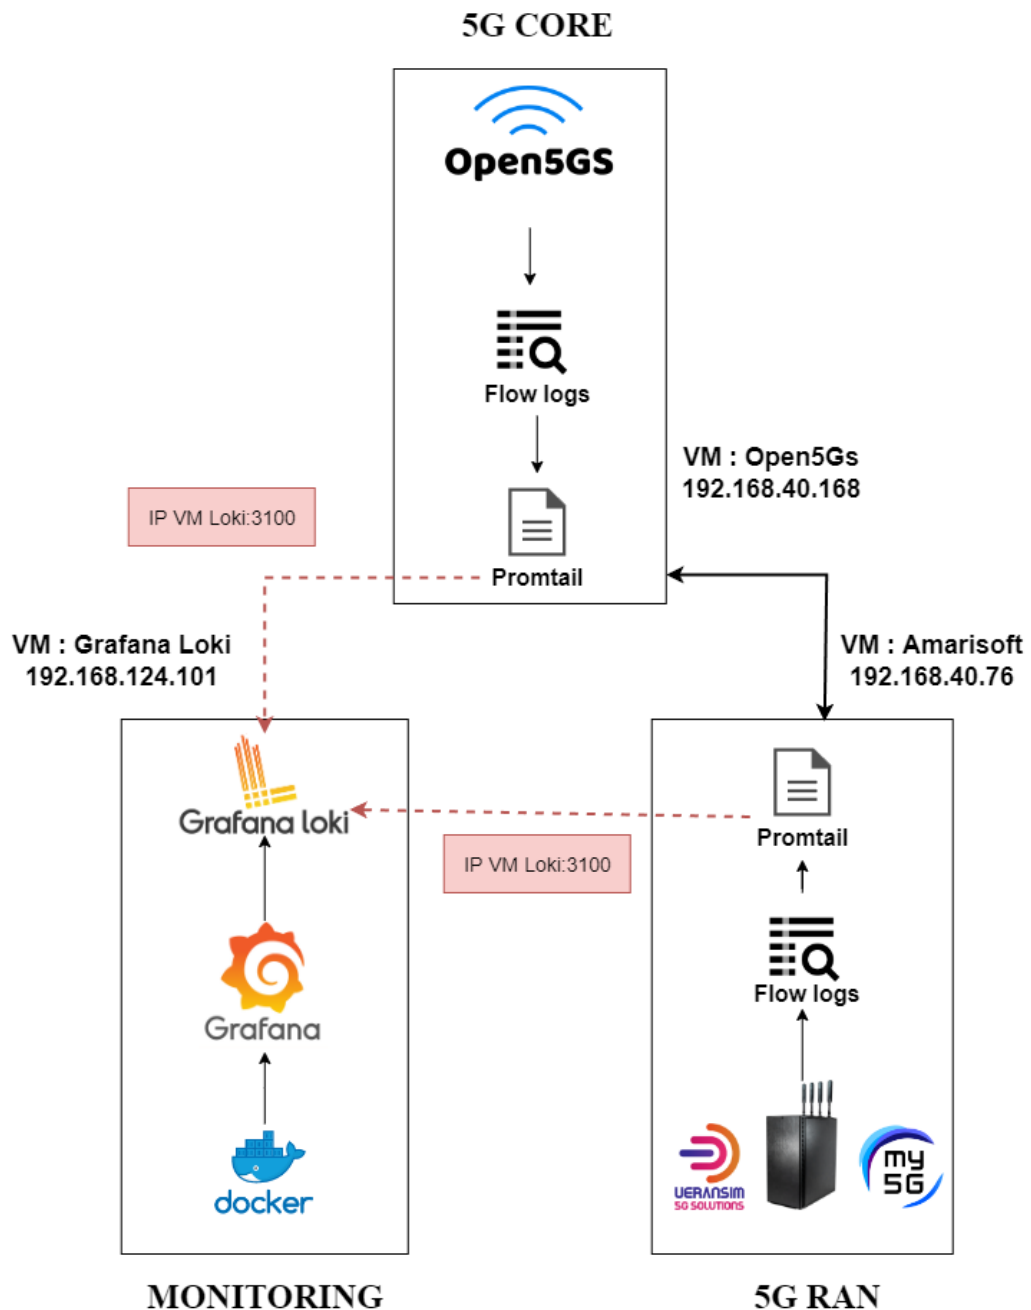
5G CORE

Open5GS

Flow logs

VM : Open5Gs
192.168.40.168

IP VM Loki:3100

Promtail

VM : Grafana Loki
192.168.124.101

VM : Amarisoft
192.168.40.76

Grafana loki

IP VM Loki:3100

Promtail

Flow logs

Grafana

docker

UERANSIM
5G SOLUTIONS

my
5G

MONITORING

5G RAN